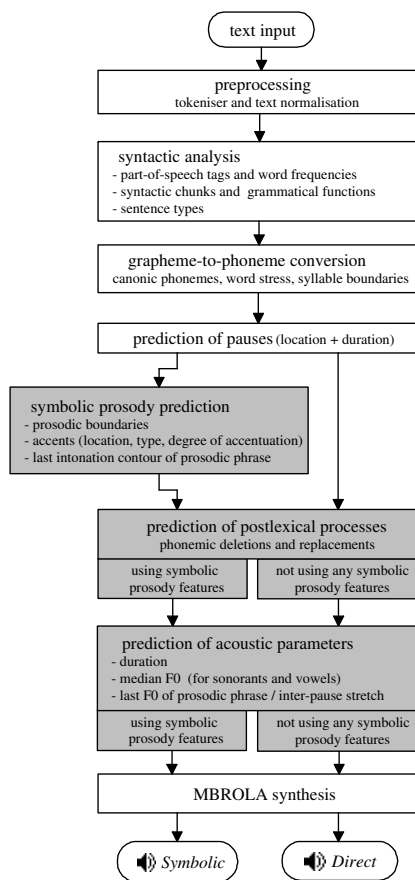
text input

preprocessing
tokeniser and text normalisation

syntactic analysis
- part-of-speech tags and word frequencies
- syntactic chunks and grammatical functions
- sentence types

grapheme-to-phoneme conversion
canonic phonemes, word stress, syllable boundaries

prediction of pauses (location + duration)

symbolic prosody prediction
- prosodic boundaries
- accents (location, type, degree of accentuation)
- last intonation contour of prosodic phrase

prediction of postlexical processes
phonemic deletions and replacements

using symbolic prosody features

not using any symbolic prosody features

prediction of acoustic parameters
- duration
- median F0 (for sonorants and vowels)
- last F0 of prosodic phrase / inter-pause stretch

using symbolic prosody features

not using any symbolic prosody features

MBROLA synthesis

Symbolic

Direct